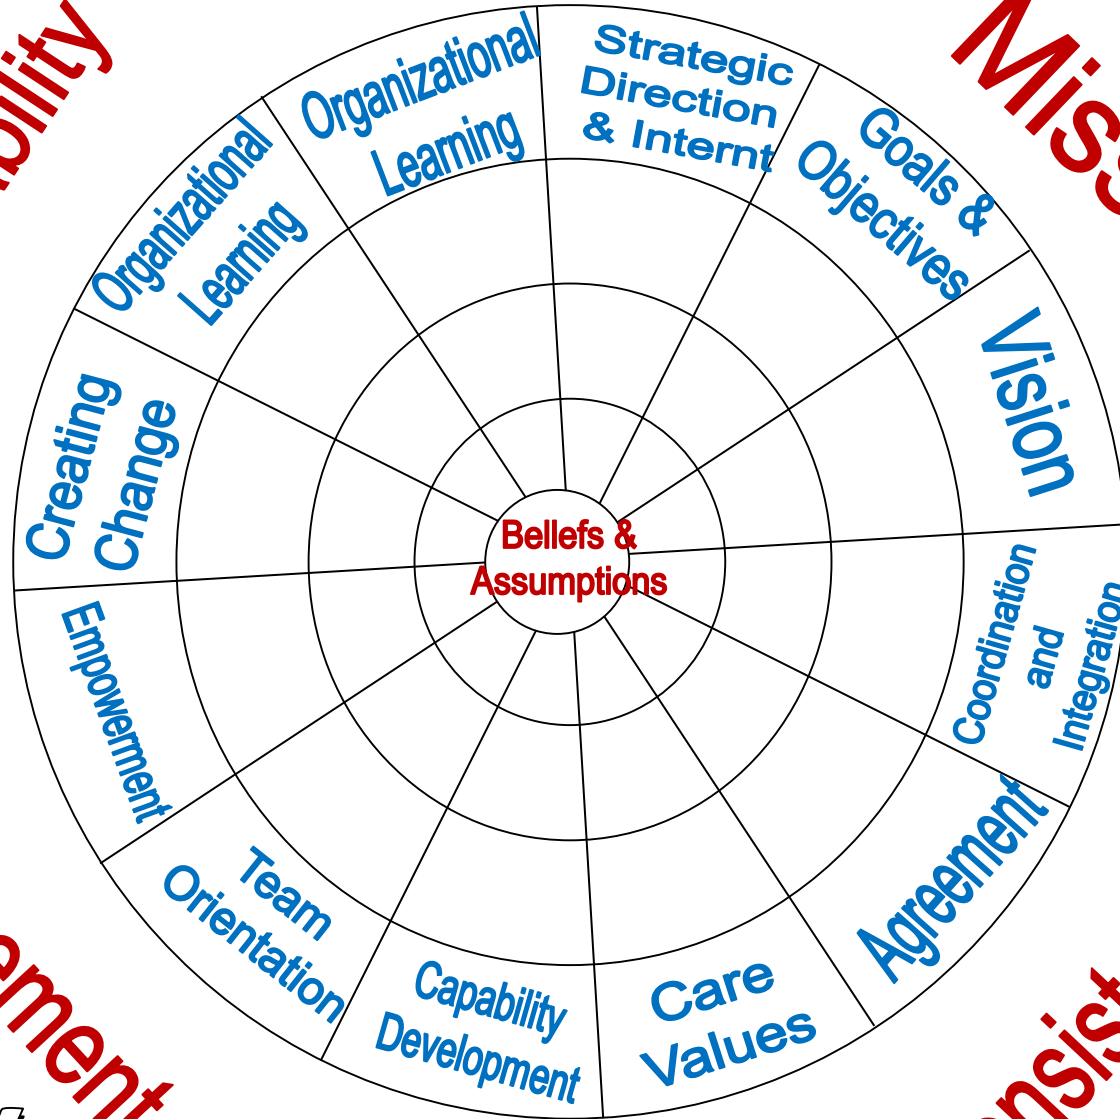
bility

Miss

Organizational Learning

Organizational Learning

Strategic Direction & Internt

Goals & Objectives

Vision

Creating Change

Bellefs & Assumptions

Coordination and Integration

Empowerment

Agreement

Team Orientation

Capability Development

Care Values

ement

nsist